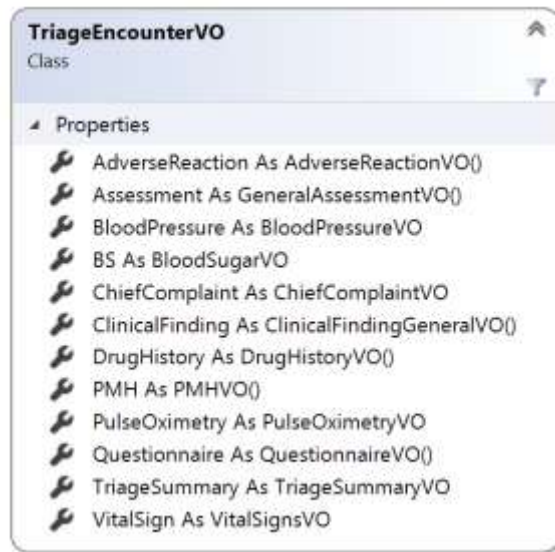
TriageEncounterVO
Class

Properties

AdverseReaction As AdverseReactionVO()
Assessment As GeneralAssessmentVO()
BloodPressure As BloodPressureVO
BS As BloodSugarVO
ChiefComplaint As ChiefComplaintVO
ClinicalFinding As ClinicalFindingGeneralVO()
DrugHistory As DrugHistoryVO()
PMH As PMHVO()
PulseOximetry As PulseOximetryVO
Questionnaire As QuestionnaireVO()
TriageSummary As TriageSummaryVO
VitalSign As VitalSignsVO